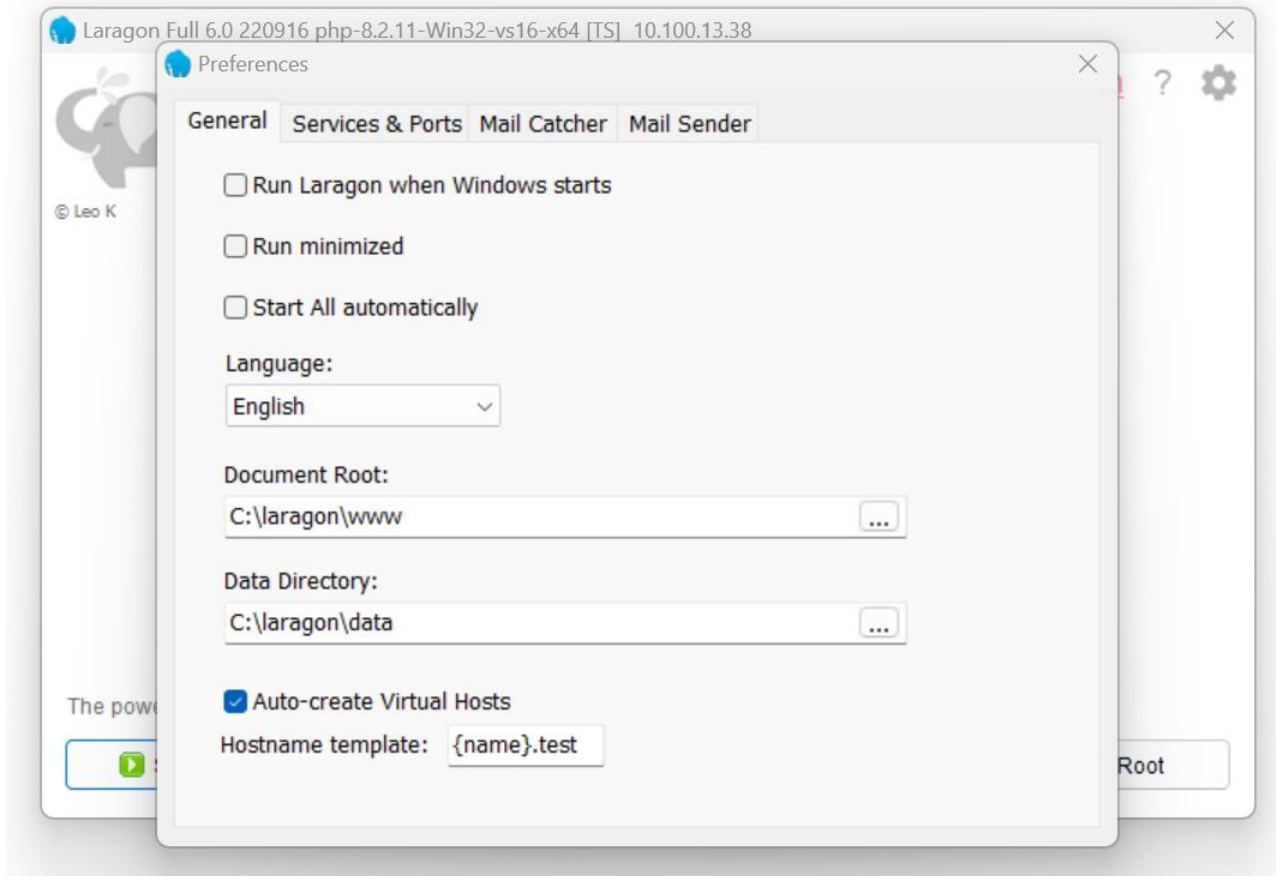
Laragon Full 6.0 220916 php-8.2.11-Win32-vs16-x64 [TS] 10.100.13.38

×

?

© Leo K

The pow

S

Root

Preferences

×

General
Services & Ports
Mail Catcher
Mail Sender

Run Laragon when Windows starts

Run minimized

Start All automatically

Language:

English

Document Root:

C:\laragon\www

...

Data Directory:

C:\laragon\data

...

Auto-create Virtual Hosts

Hostname template: {name}.test